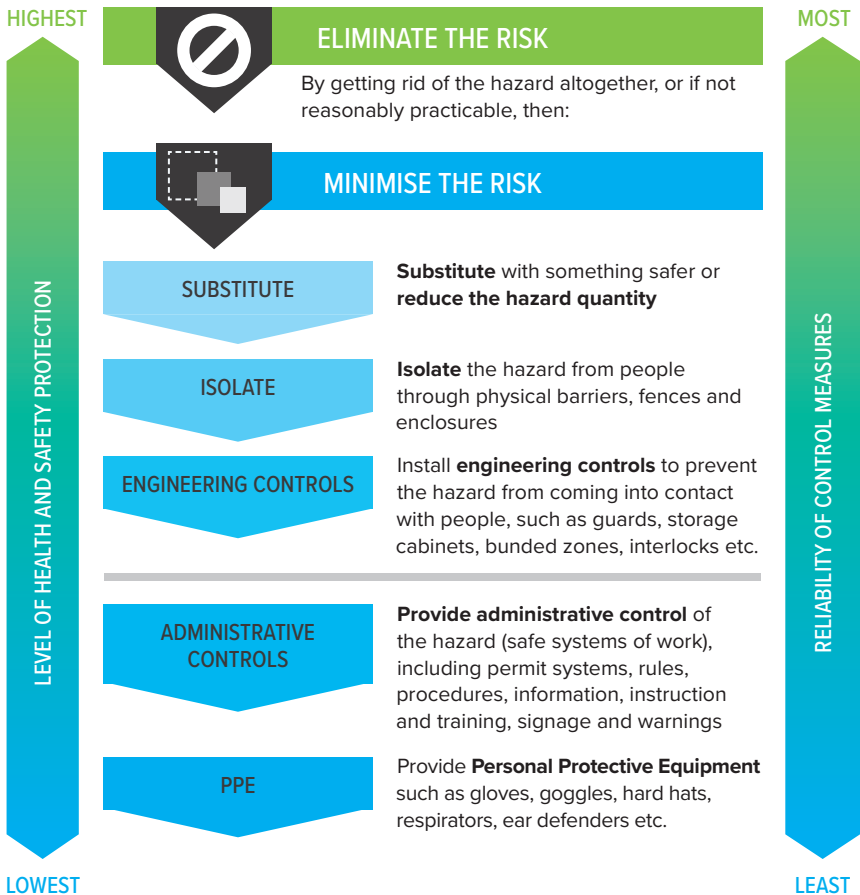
HIGHEST

LEVEL OF HEALTH AND SAFETY PROTECTION

LOWEST

ELIMINATE THE RISK

By getting rid of the hazard altogether, or if not reasonably practicable, then:

MINIMISE THE RISK

SUBSTITUTE

**Substitute** with something safer or **reduce the hazard quantity**

ISOLATE

**Isolate** the hazard from people through physical barriers, fences and enclosures

ENGINEERING CONTROLS

Install **engineering controls** to prevent the hazard from coming into contact with people, such as guards, storage cabinets, bunded zones, interlocks etc.

ADMINISTRATIVE CONTROLS

**Provide administrative control** of the hazard (safe systems of work), including permit systems, rules, procedures, information, instruction and training, signage and warnings

PPE

Provide **Personal Protective Equipment** such as gloves, goggles, hard hats, respirators, ear defenders etc.

MOST

RELIABILITY OF CONTROL MEASURES

LEAST